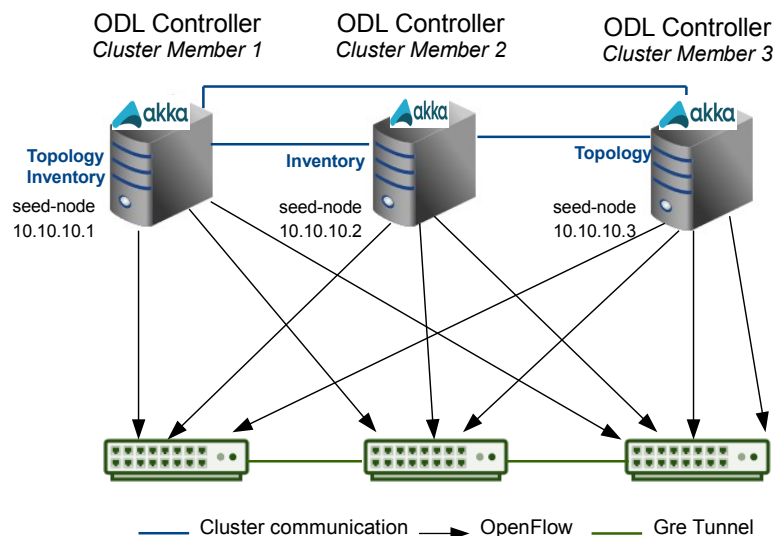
ODL Controller
Cluster Member 1

ODL Controller
Cluster Member 2

ODL Controller
Cluster Member 3

akka

akka

akka

Topology
Inventory

Inventory

Topology

seed-node
10.10.10.1

seed-node
10.10.10.2

seed-node
10.10.10.3

Cluster communication OpenFlow Gre Tunnel